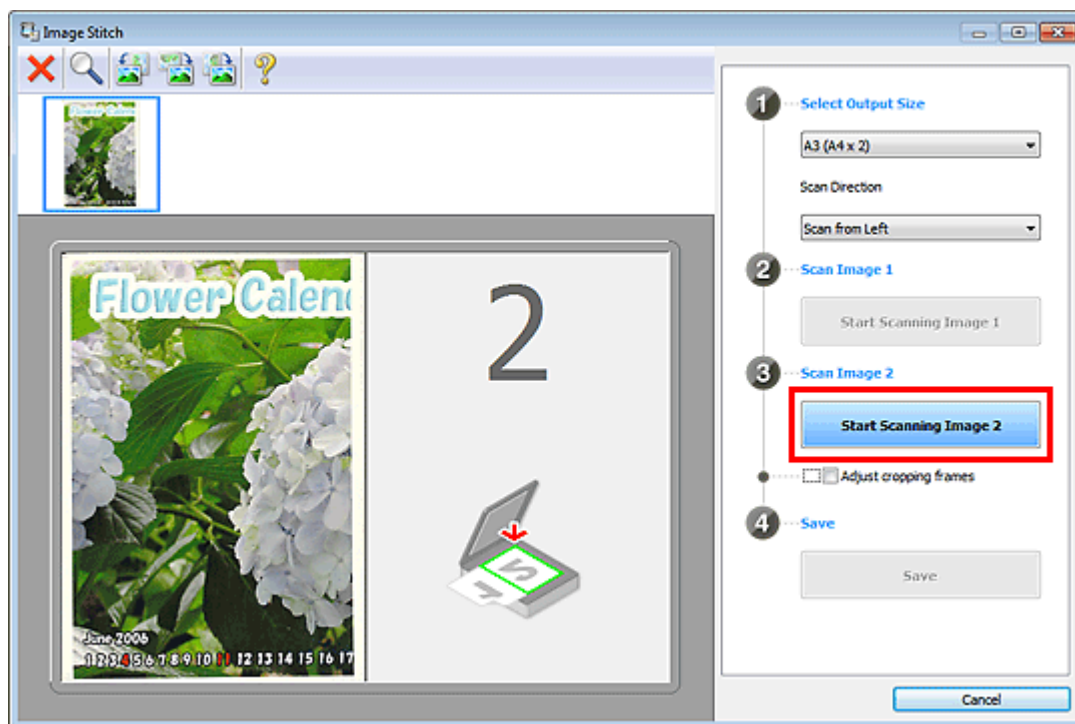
Image Stitch

Flower Calen

June 2006
1 2 3 4 5 6 7 8 9 10 11 12 13 14 15 16 17

2

1 Select Output Size

A3 (A4 x 2)

Scan Direction

Scan from Left

2 Scan Image 1

Start Scanning Image 1

3 Scan Image 2

Start Scanning Image 2

Adjust cropping frames

4 Save

Save

Cancel